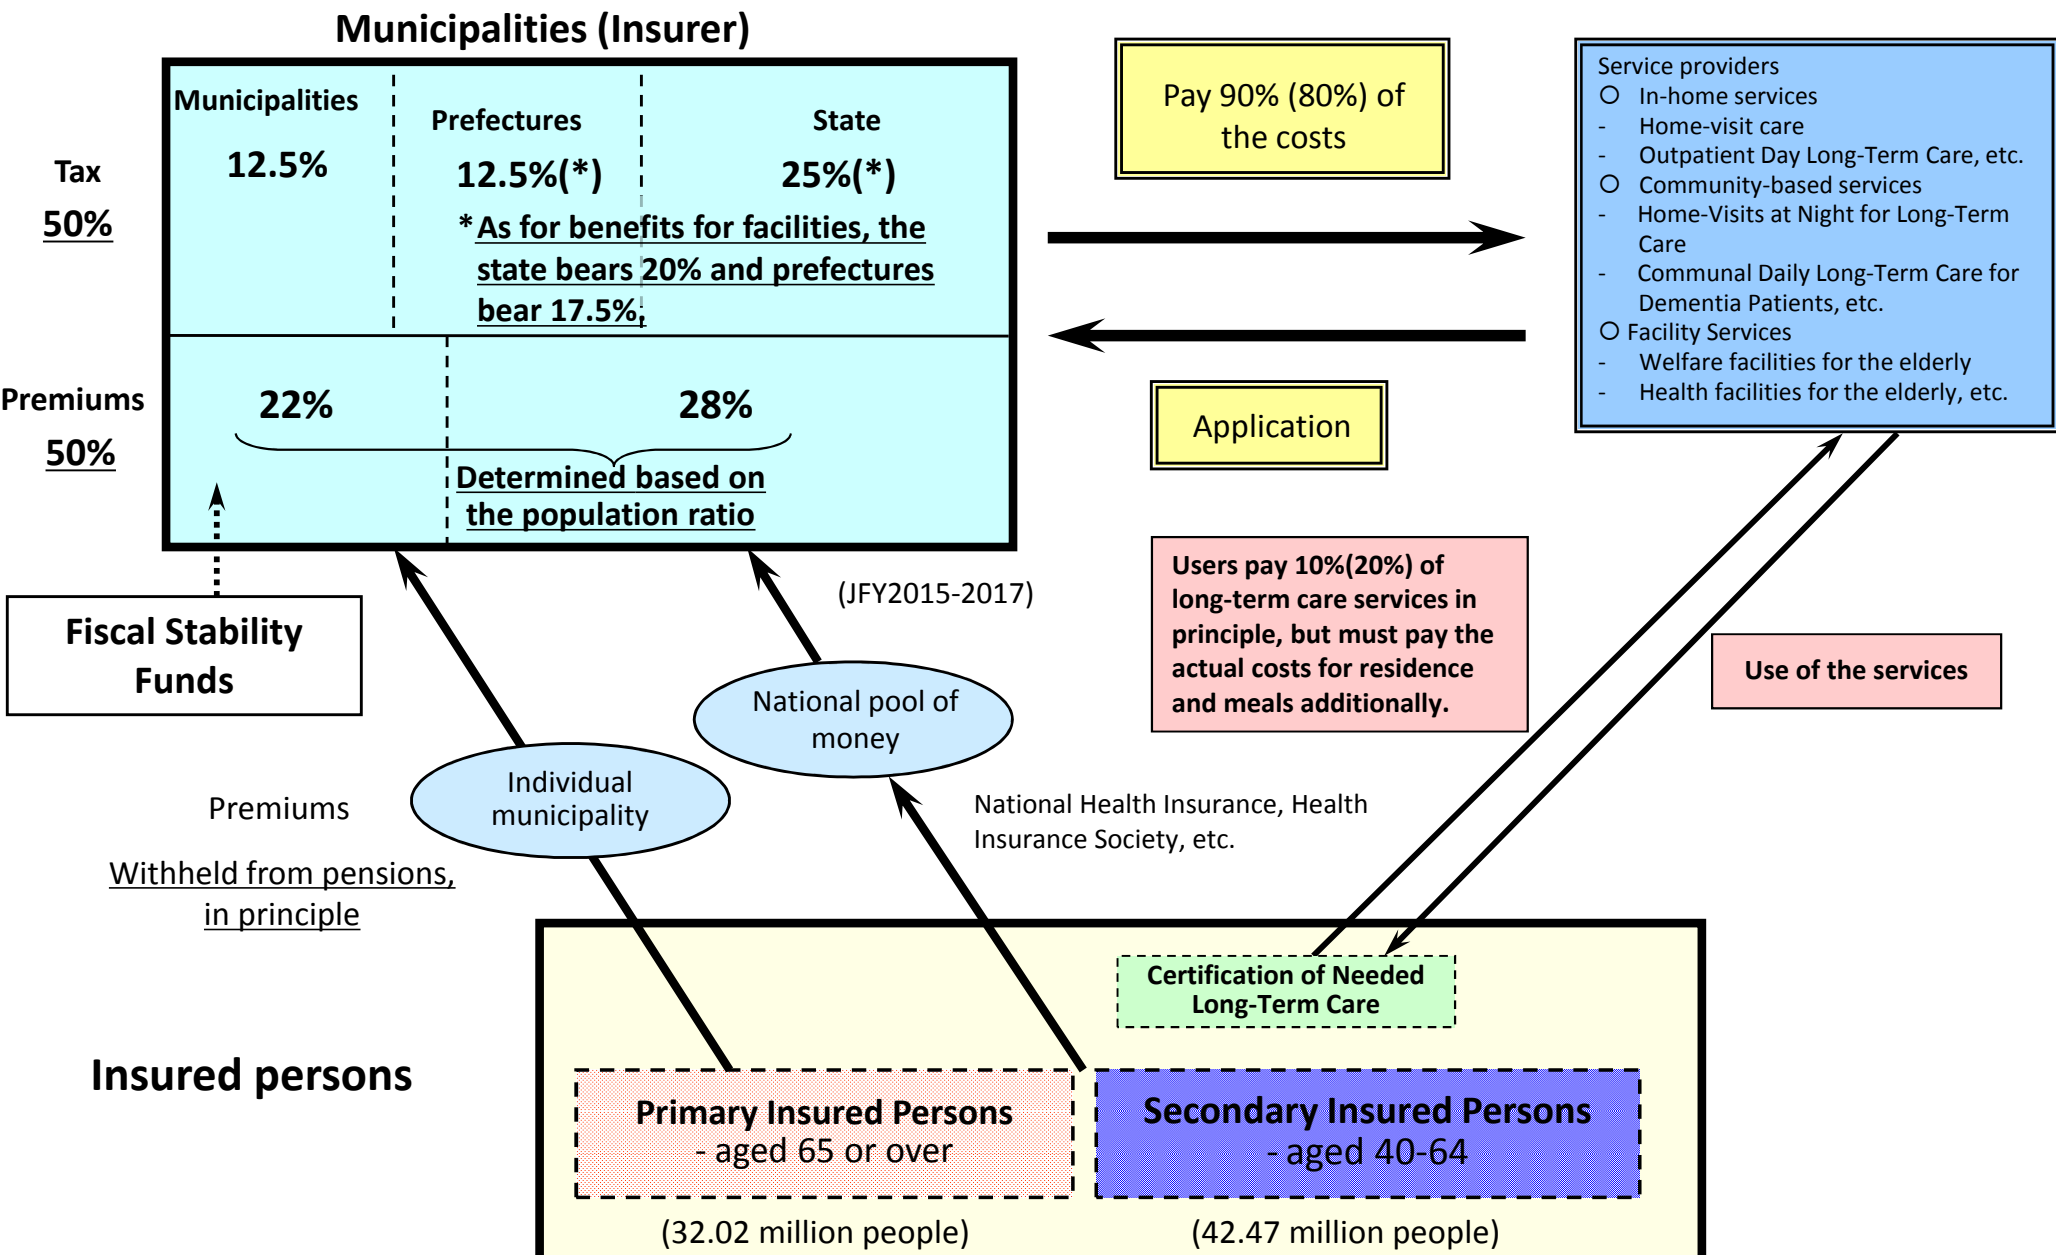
Municipalities (Insurer)

Tax
50%

Municipalities
12.5%

Prefectures
12.5%(*)

State
25%(*)

*As for benefits for facilities, the state bears 20% and prefectures bear 17.5%,

Premiums
50%

22%

28%

Determined based on the population ratio

Fiscal Stability Funds

Pay 90% (80%) of the costs

Application

Service providers
○ In-home services
- Home-visit care
- Outpatient Day Long-Term Care, etc.
○ Community-based services
- Home-Visits at Night for Long-Term Care
- Communal Daily Long-Term Care for Dementia Patients, etc.
○ Facility Services
- Welfare facilities for the elderly
- Health facilities for the elderly, etc.

(JFY2015-2017)

Users pay 10%(20%) of long-term care services in principle, but must pay the actual costs for residence and meals additionally.

Use of the services

National pool of money

Individual municipality

Premiums

Withheld from pensions, in principle

National Health Insurance, Health Insurance Society, etc.

Certification of Needed Long-Term Care

Insured persons

Primary Insured Persons
- aged 65 or over

Secondary Insured Persons
- aged 40-64

(32.02 million people)

(42.47 million people)